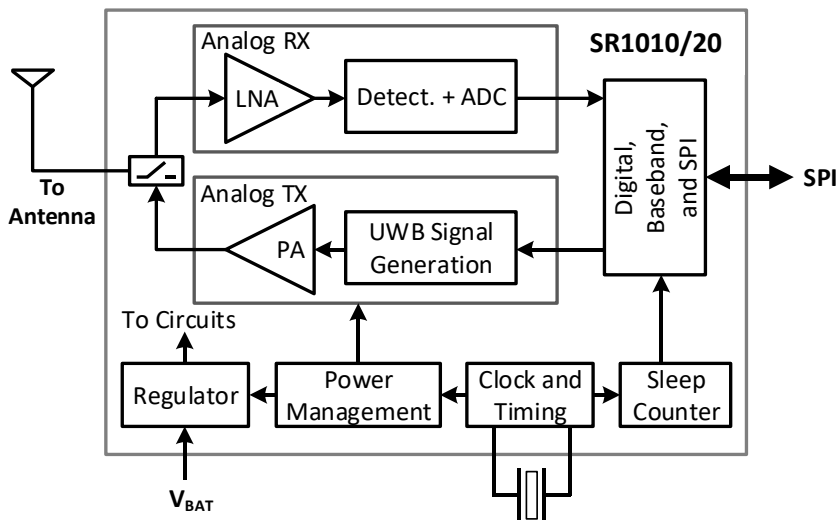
Analog RX

SR1010/20

LNA

Detect. + ADC

To Antenna

Digital, Baseband, and SPI

SPI

Analog TX

PA

UWB Signal Generation

To Circuits

Regulator

Power Management

Clock and Timing

Sleep Counter

$V_{BAT}$